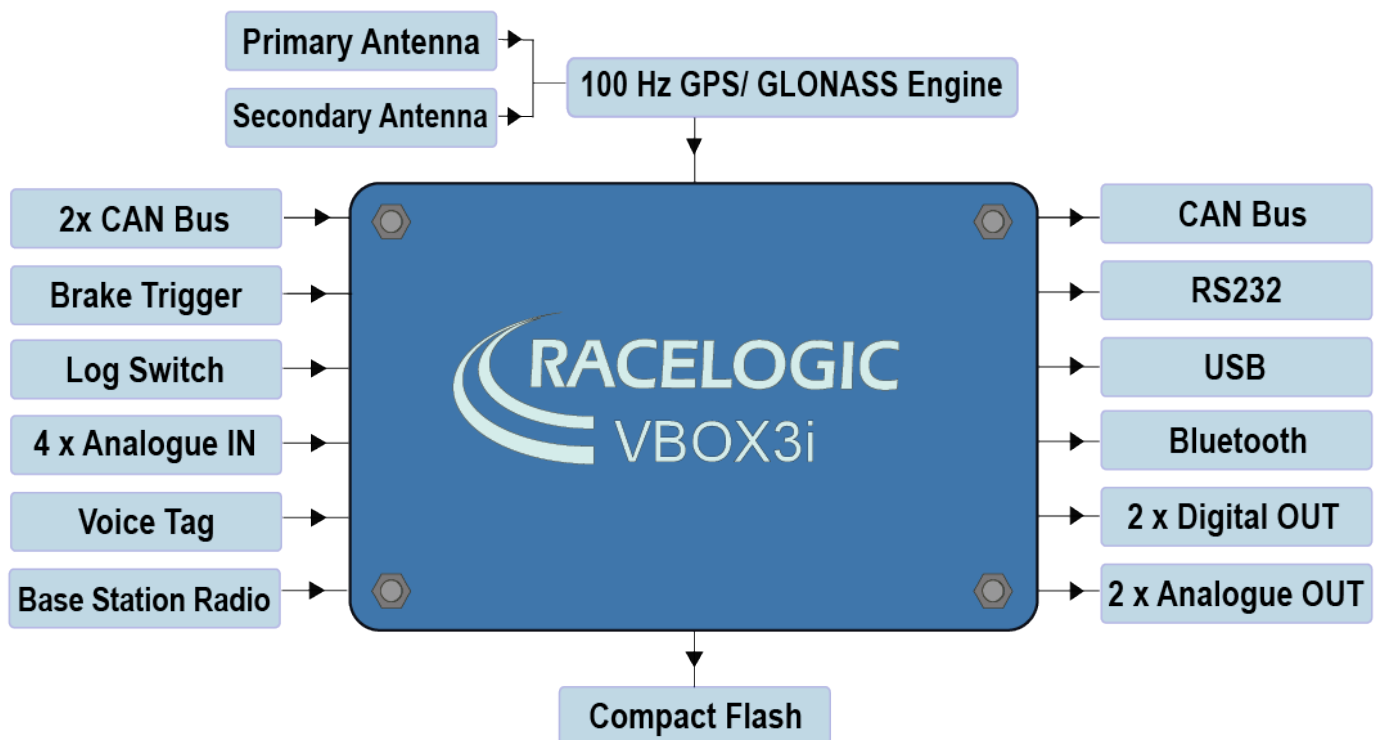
Primary Antenna

Secondary Antenna

100 Hz GPS/ GLONASS Engine

2x CAN Bus

Brake Trigger

Log Switch

4 x Analogue IN

Voice Tag

Base Station Radio

RACELOGIC
VBOX3i

CAN Bus

RS232

USB

Bluetooth

2 x Digital OUT

2 x Analogue OUT

Compact Flash